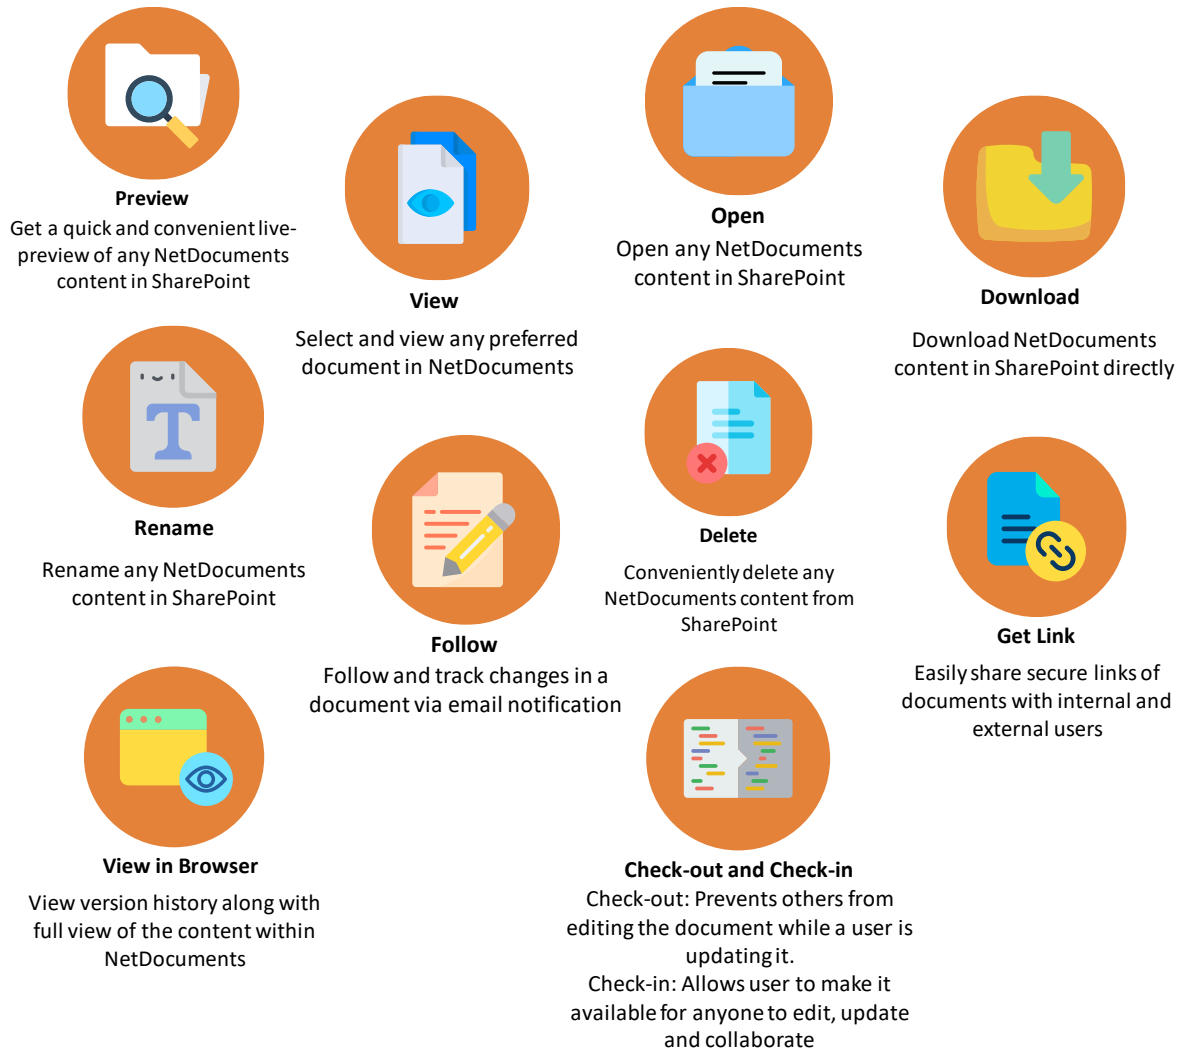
Preview
Get a quick and convenient live-preview of any NetDocuments content in SharePoint

View
Select and view any preferred document in NetDocuments

Open
Open any NetDocuments content in SharePoint

Download
Download NetDocuments content in SharePoint directly

Rename
Rename any NetDocuments content in SharePoint

Follow
Follow and track changes in a document via email notification

Delete
Conveniently delete any NetDocuments content from SharePoint

Get Link
Easily share secure links of documents with internal and external users

View in Browser
View version history along with full view of the content within NetDocuments

Check-out and Check-in
Check-out: Prevents others from editing the document while a user is updating it.
Check-in: Allows user to make it available for anyone to edit, update and collaborate